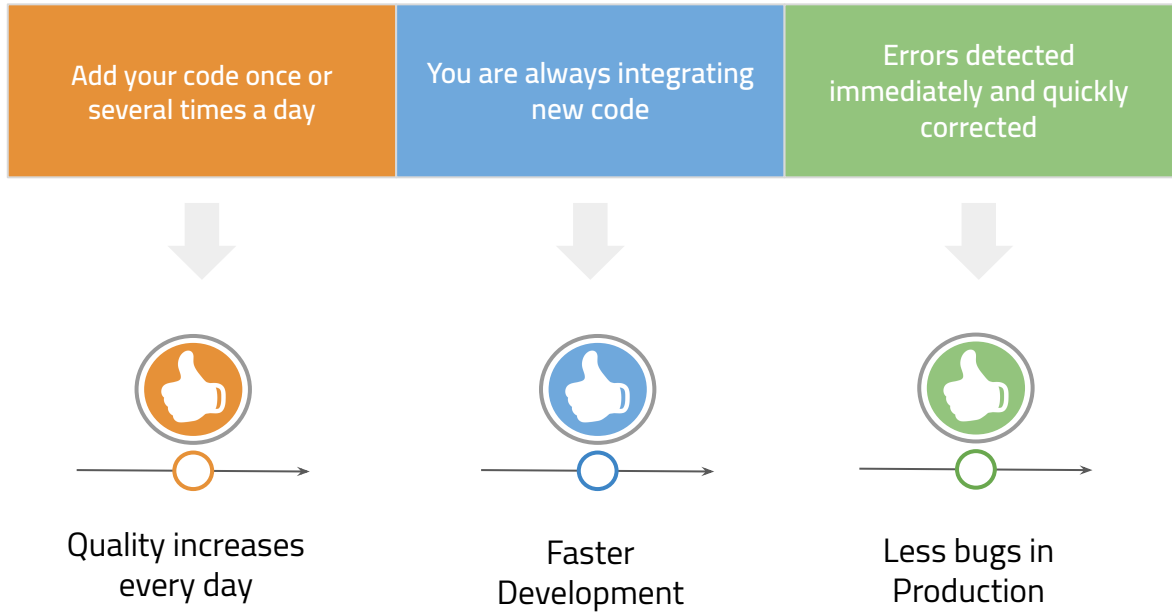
Add your code once or several times a day

You are always integrating new code

Errors detected immediately and quickly corrected

Quality increases every day

Faster Development

Less bugs in Production